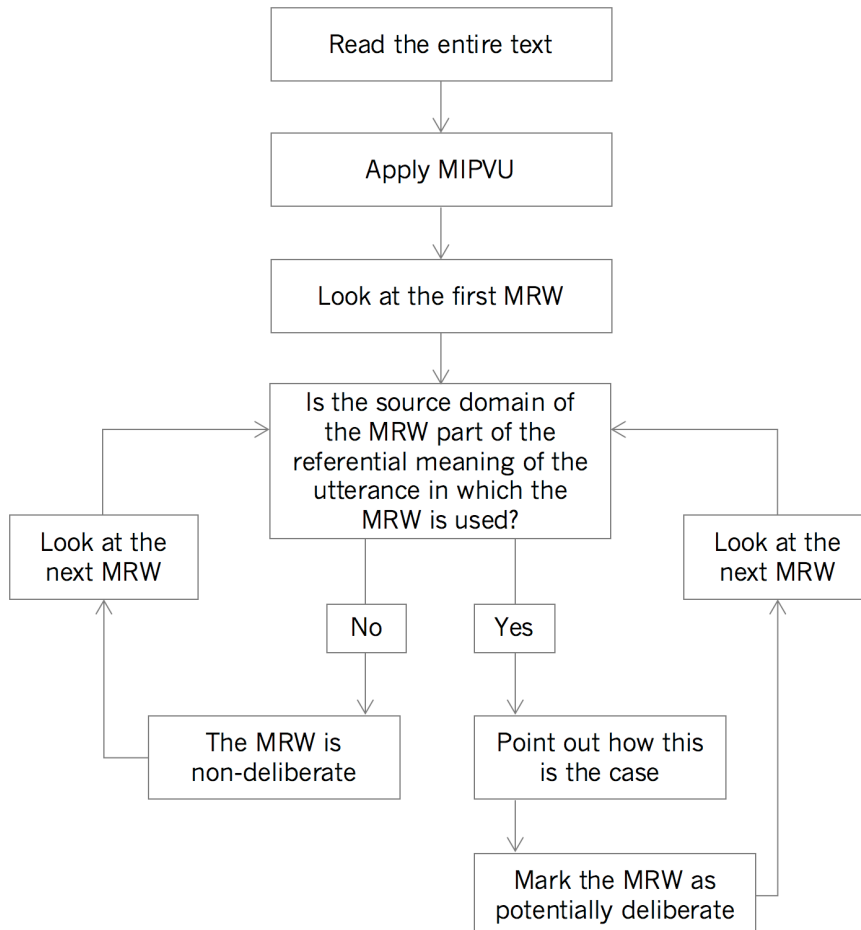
Read the entire text

Apply MIPVU

Look at the first MRW

Is the source domain of the MRW part of the referential meaning of the utterance in which the MRW is used?

Look at the next MRW

Look at the next MRW

No

Yes

The MRW is non-deliberate

Point out how this is the case

Mark the MRW as potentially deliberate